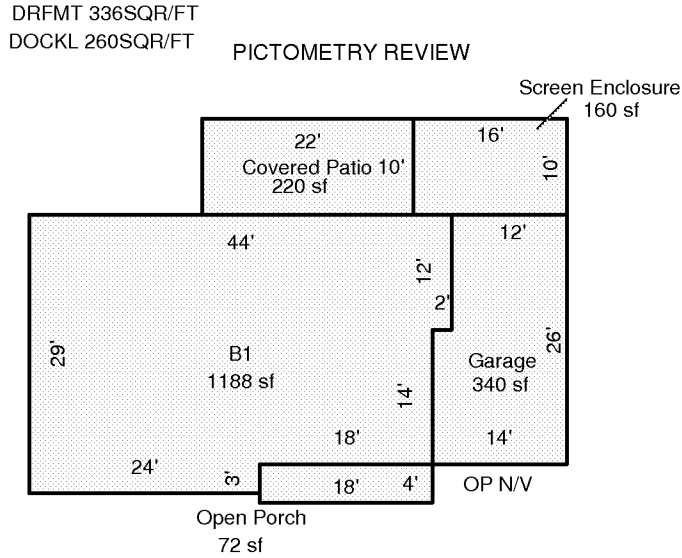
DRFMT 336SQR/FT
DOCKL 260SQR/FT

PICTOMETRY REVIEW

Screen Enclosure
160 sf

22'
Covered Patio 10'
220 sf

16'
10'

44'

12'

12'
2'

29'

B1
1188 sf

Garage
340 sf
26'

14'

18'

14'

24'
3'
18'
4'
OP N/V

Open Porch
72 sf